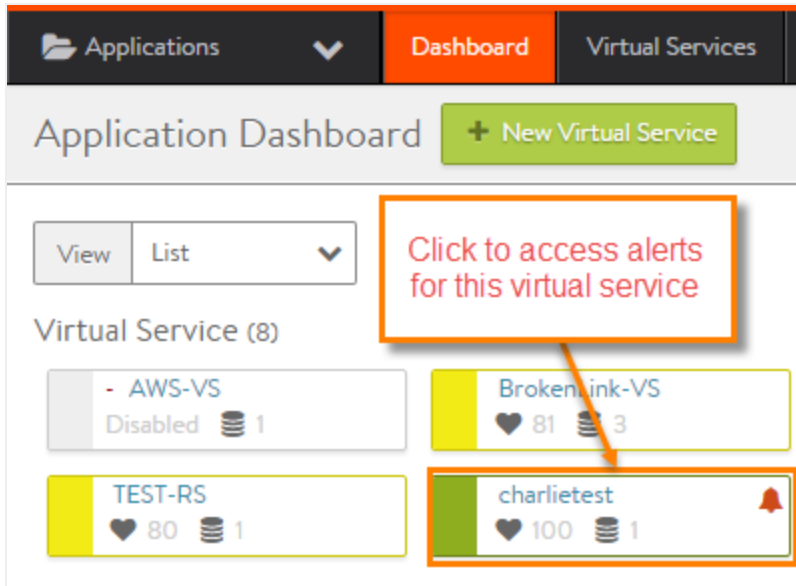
Applications

Dashboard

Virtual Services

Application Dashboard

+ New Virtual Service

View List

Click to access alerts for this virtual service

Virtual Service (8)

- AWS-VS
Disabled 1

BrokenLink-VS
81 3

TEST-RS
80 1

charlietest
100 1